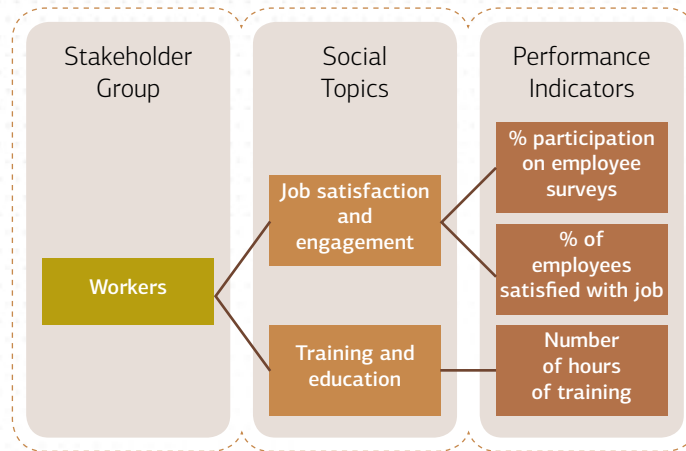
Stakeholder Group

Social Topics

Performance Indicators

Workers

Job satisfaction and engagement

Training and education

% participation on employee surveys

% of employees satisfied with job

Number of hours of training